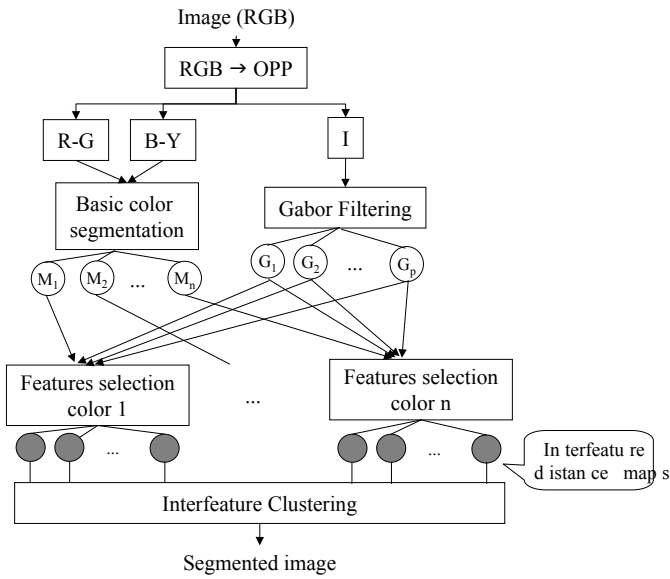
Image (RGB)

RGB → OPP

R-G

B-Y

I

Basic color segmentation

Gabor Filtering

$M_1$ $M_2$ ... $M_n$

$G_1$ $G_2$ ... $G_p$

Features selection color 1

...

Features selection color n

...

...

In terfeatu re d istan ce map s

Interfeature Clustering

Segmented image